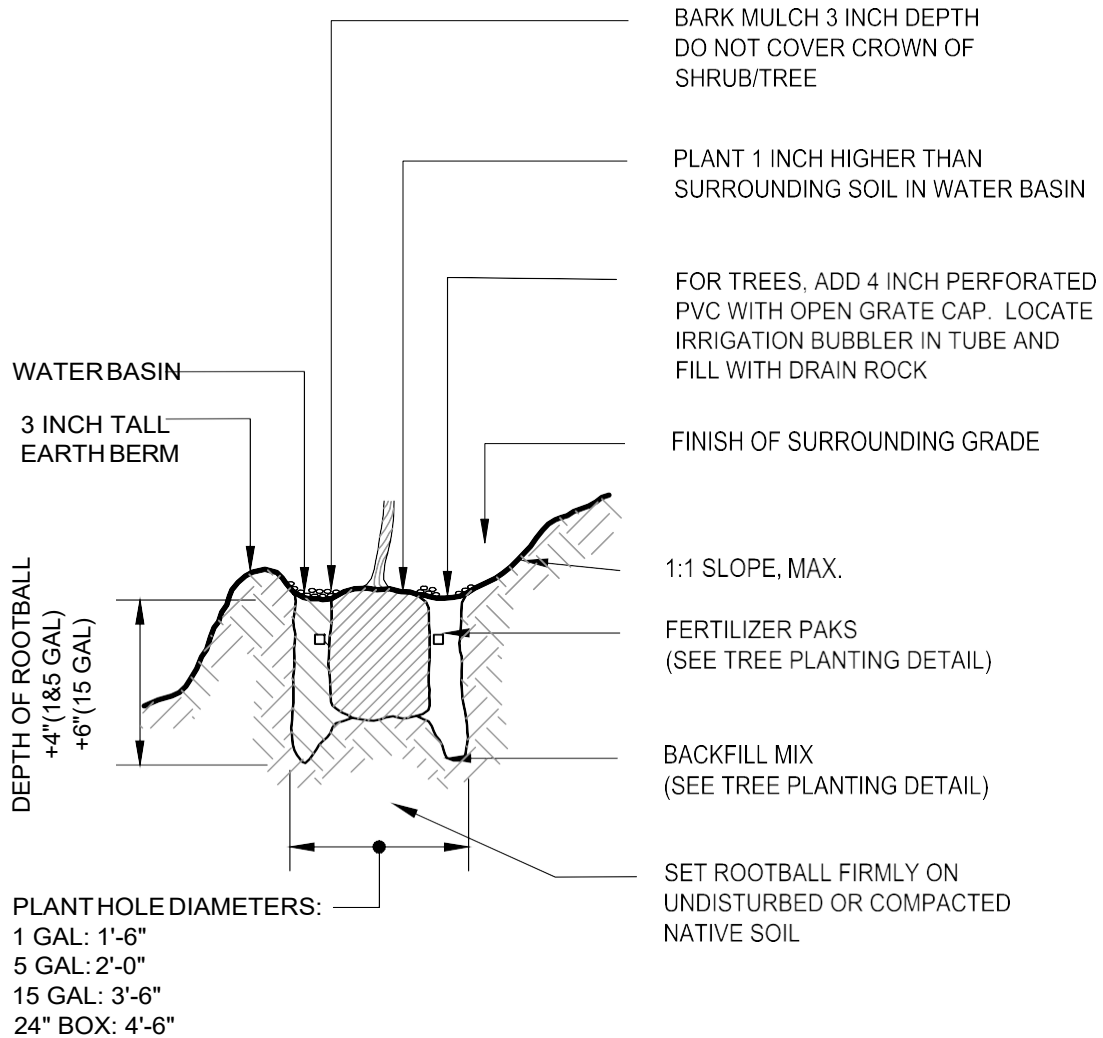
BARK MULCH 3 INCH DEPTH
DO NOT COVER CROWN OF SHRUB/TREE

PLANT 1 INCH HIGHER THAN SURROUNDING SOIL IN WATER BASIN

FOR TREES, ADD 4 INCH PERFORATED PVC WITH OPEN GRATE CAP. LOCATE IRRIGATION BUBBLER IN TUBE AND FILL WITH DRAIN ROCK

WATER BASIN

3 INCH TALL EARTH BERM

FINISH OF SURROUNDING GRADE

1:1 SLOPE, MAX.

DEPTH OF ROOTBALL
+4"(1&5 GAL)
+6"(15 GAL)

FERTILIZER PAKS
(SEE TREE PLANTING DETAIL)

BACKFILL MIX
(SEE TREE PLANTING DETAIL)

SET ROOTBALL FIRMLY ON UNDISTURBED OR COMPACTED NATIVE SOIL

PLANT HOLE DIAMETERS:
1 GAL: 1'-6"
5 GAL: 2'-0"
15 GAL: 3'-6"
24" BOX: 4'-6"